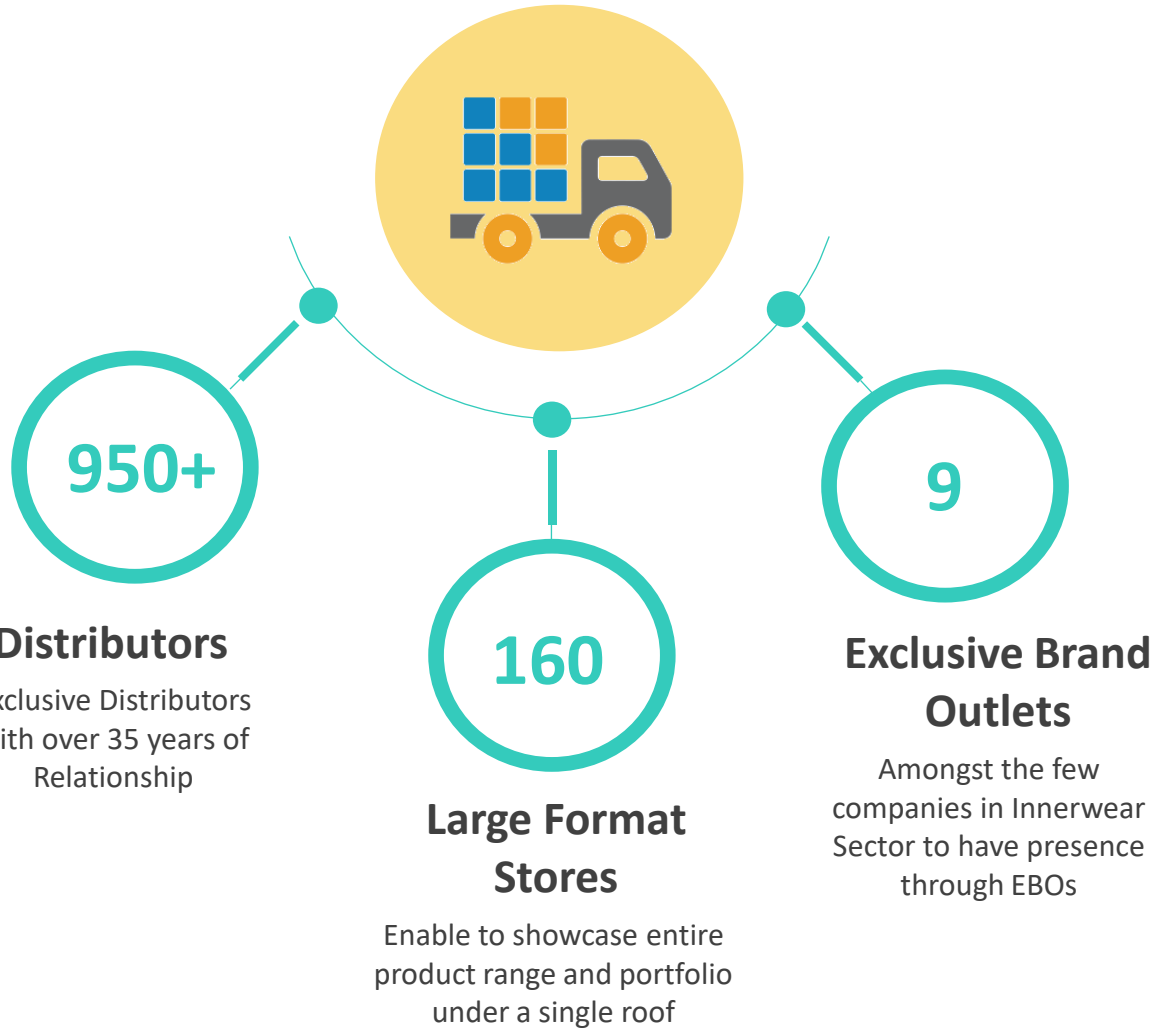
950+

Distributors

xclusive Distributors ith over 35 years of Relationship

160

Large Format Stores

Enable to showcase entire product range and portfolio under a single roof

9

Exclusive Brand Outlets

Amongst the few companies in Innerwear Sector to have presence through EBOs